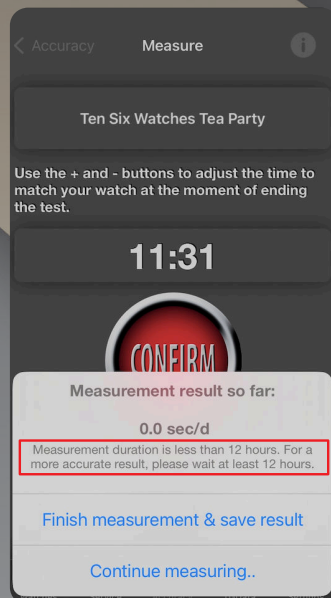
Accuracy

Measure

Ten Six Watches Tea Party

Use the + and - buttons to adjust the time to match your watch at the moment of ending the test.

11:31

CONFIRM

Measurement result so far:

0.0 sec/d

Measurement duration is less than 12 hours. For a more accurate result, please wait at least 12 hours.

Finish measurement & save result

Continue measuring..